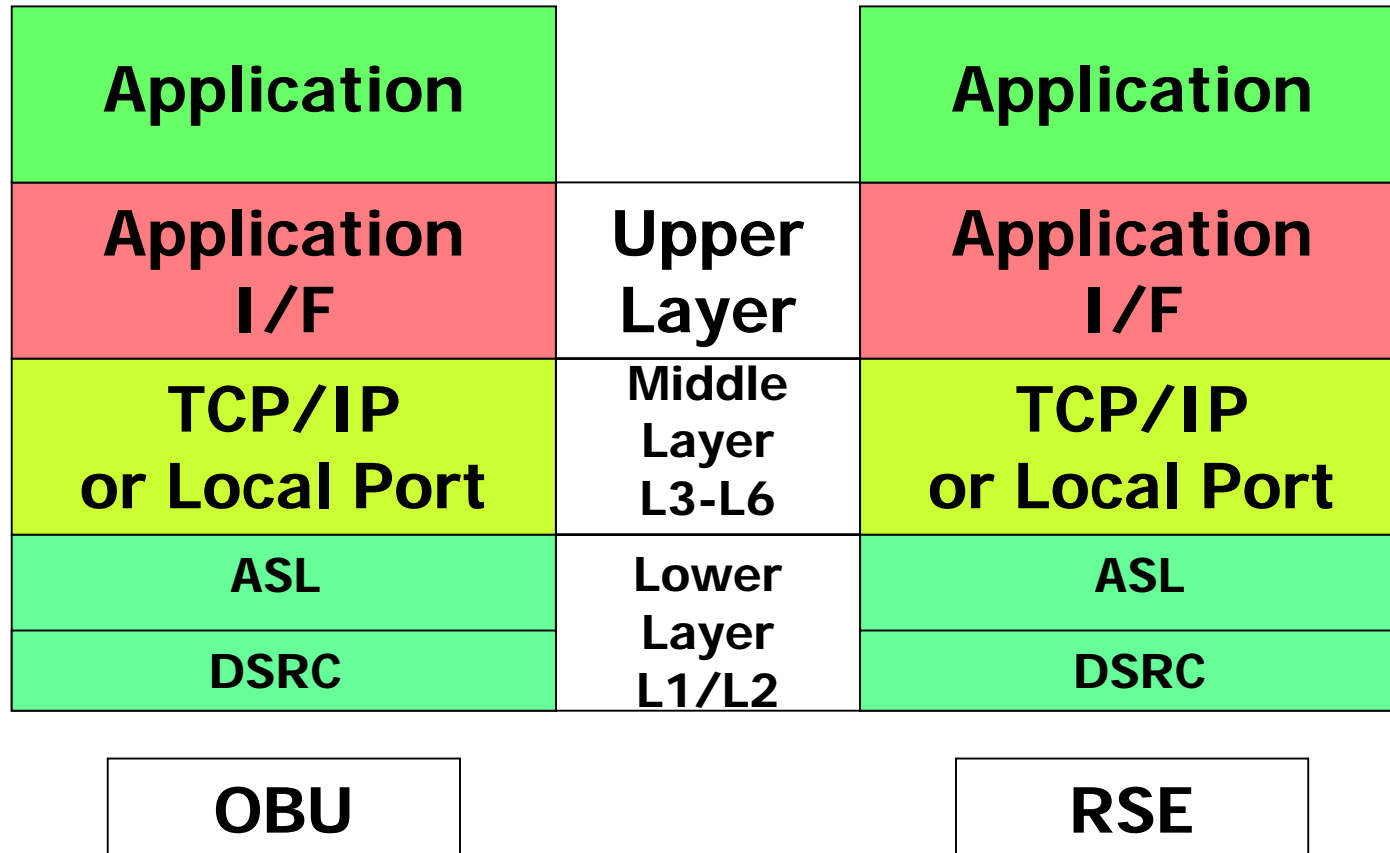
|  |  |  |
|---|---|---|
| Application |  | Application |
| Application I/F | Upper Layer | Application I/F |
| TCP/IP or Local Port | Middle Layer L3-L6 | TCP/IP or Local Port |
| ASL | Lower Layer L1/L2 | ASL |
| DSRC |  | DSRC |

OBU

RSE